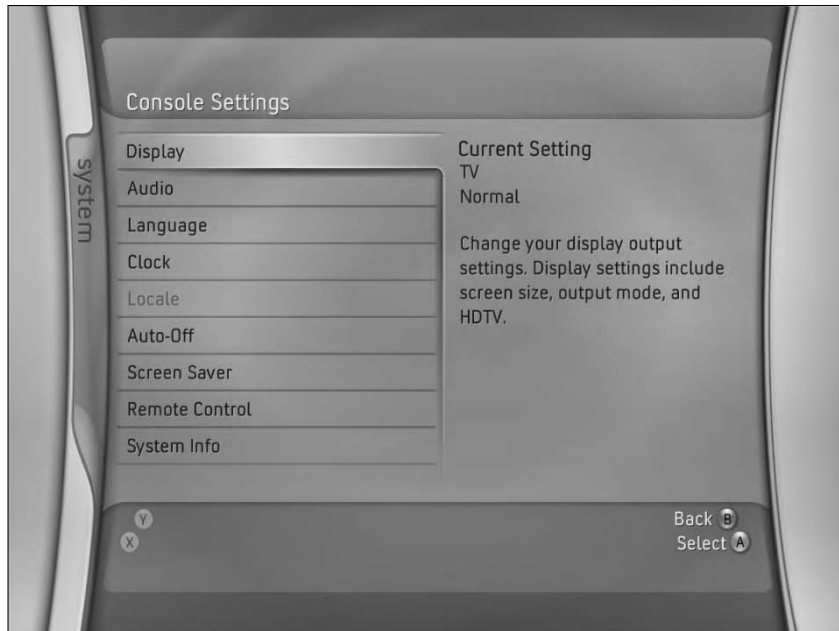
system

Console Settings

Display
Audio
Language
Clock
Locale
Auto-Off
Screen Saver
Remote Control
System Info

Current Setting
TV
Normal

Change your display output settings. Display settings include screen size, output mode, and HDTV.

Y
X

Back B
Select A